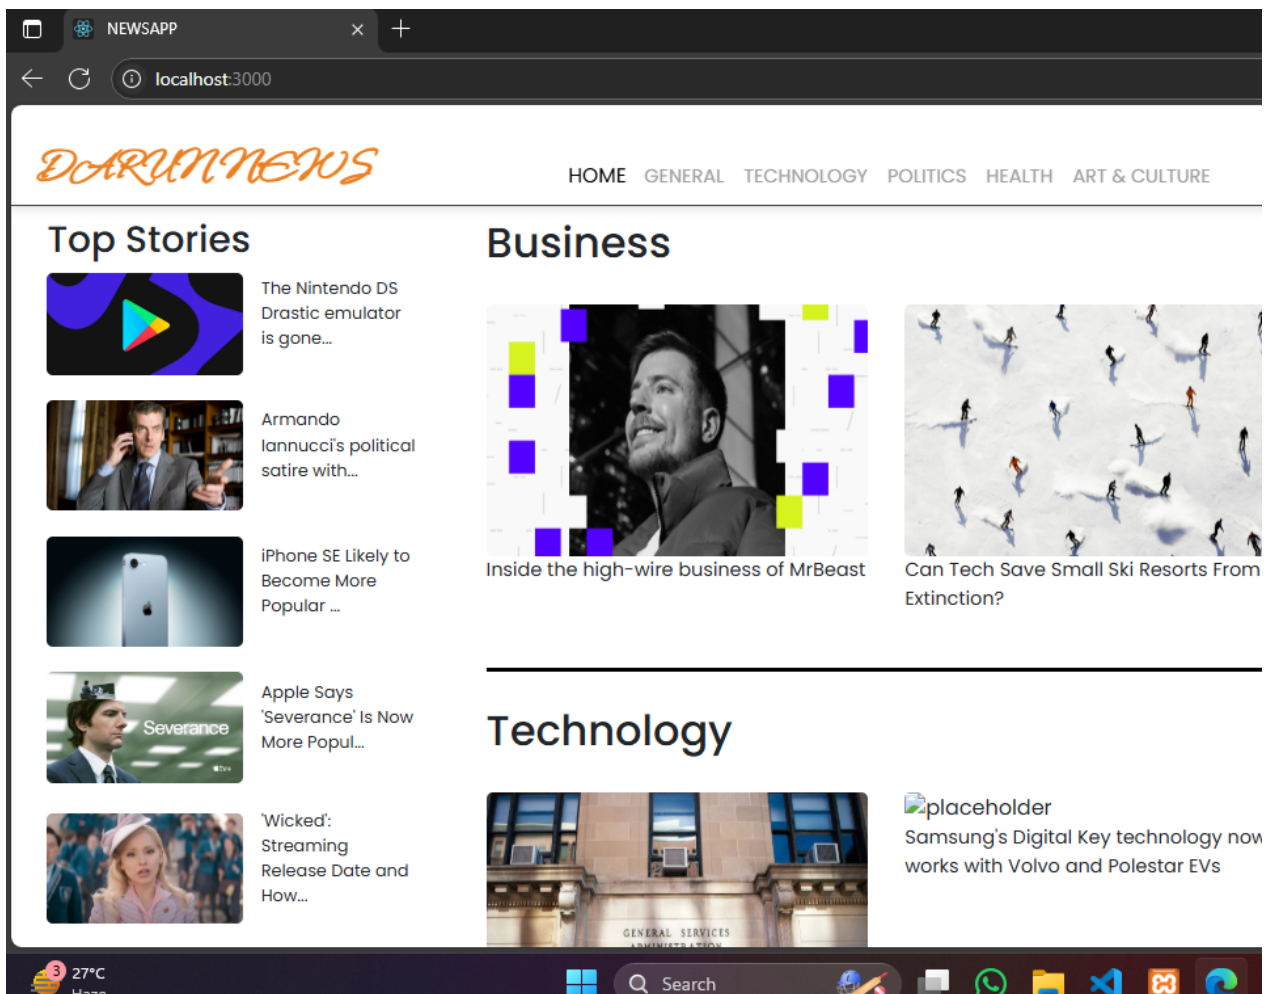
NEWSAPP

localhost:3000

DARUNNEWS

HOME GENERAL TECHNOLOGY POLITICS HEALTH ART & CULTURE

Top Stories

The Nintendo DS Drastic emulator is gone...

Armando Iannucci's political satire with...

iPhone SE Likely to Become More Popular ...

Severance

Apple Says 'Severance' Is Now More Popul...

'Wicked': Streaming Release Date and How...

Business

Inside the high-wire business of MrBeast

Can Tech Save Small Ski Resorts From Extinction?

Technology

GENERAL SERVICES ADMINISTRATION

placeholder
Samsung's Digital Key technology now works with Volvo and Polestar EVs

3 27°C Haze

Search